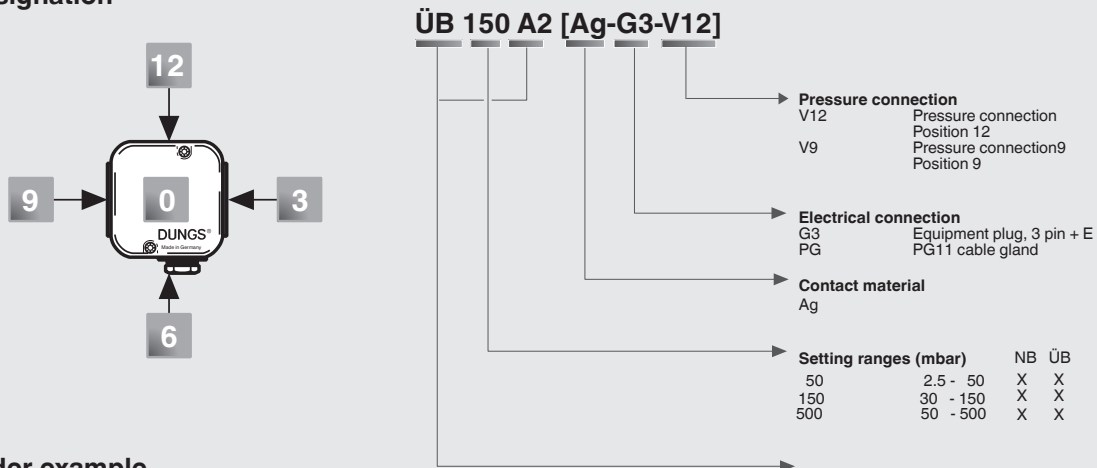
signation

12

9

0

3

6

DUNGS®

Made in Germany

der example

ÜB 150 A2 [Ag-G3-V12]

Pressure connection
V12 Pressure connection Position 12
V9 Pressure connection9 Position 9

Electrical connection
G3 Equipment plug, 3 pin + E
PG PG11 cable gland

Contact material
Ag

| Setting ranges (mbar) | | NB | ÜB |
|---|---|---|---|
| 50 | 2.5 - 50 | X | X |
| 150 | 30 - 150 | X | X |
| 500 | 50 - 500 | X | X |